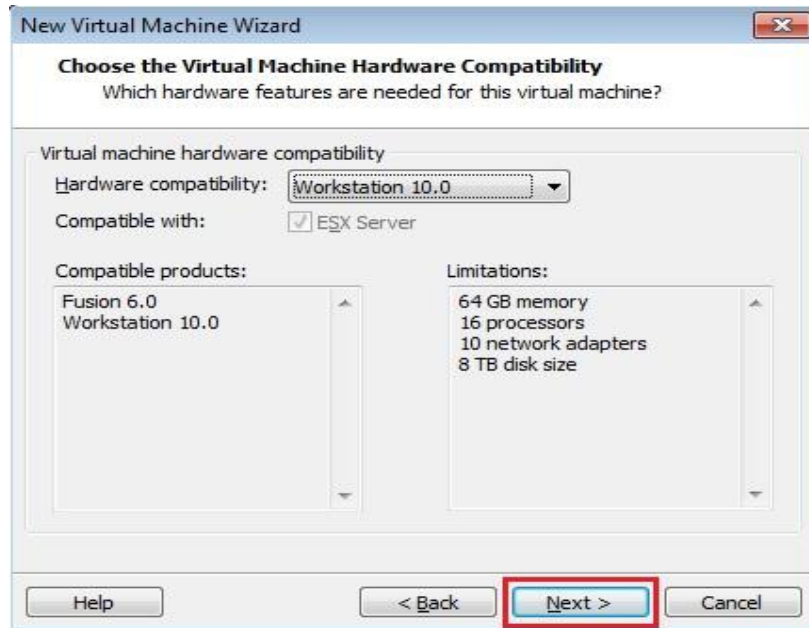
New Virtual Machine Wizard

Choose the Virtual Machine Hardware Compatibility
Which hardware features are needed for this virtual machine?

Virtual machine hardware compatibility

Hardware compatibility: Workstation 10.0

Compatible with: ESX Server

Compatible products:

Fusion 6.0
Workstation 10.0

Limitations:

64 GB memory
16 processors
10 network adapters
8 TB disk size

Help

< Back

Next >

Cancel